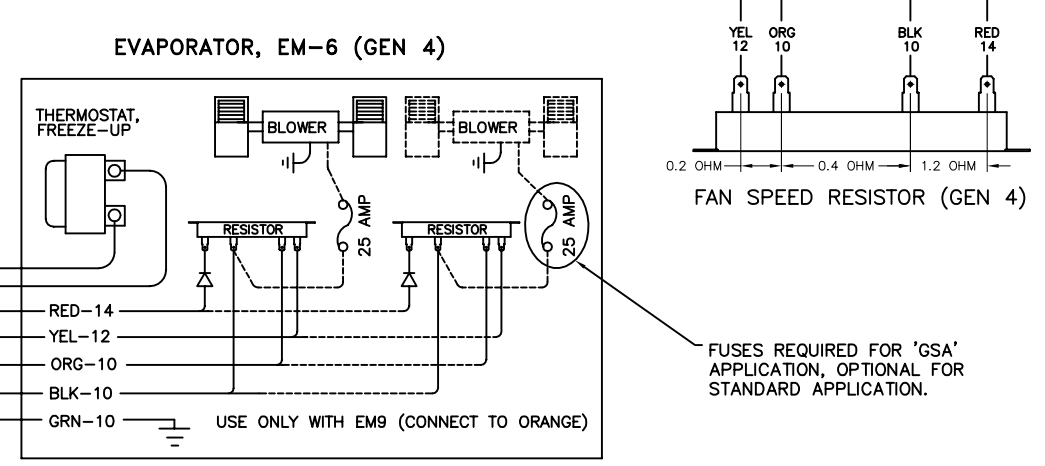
EVAPORATOR, EM-6 (GEN 4)

THERMOSTAT, FREEZE-UP

BLOWER

BLOWER

25 AMP

25 AMP

RESISTOR

RESISTOR

RED-14

YEL-12

ORG-10

BLK-10

GRN-10

USE ONLY WITH EM9 (CONNECT TO ORANGE)

FUSES REQUIRED FOR 'GSA' APPLICATION, OPTIONAL FOR STANDARD APPLICATION.

YEL 12

ORG 10

BLK 10

RED 14

0.2 OHM

0.4 OHM

1.2 OHM

FAN SPEED RESISTOR (GEN 4)